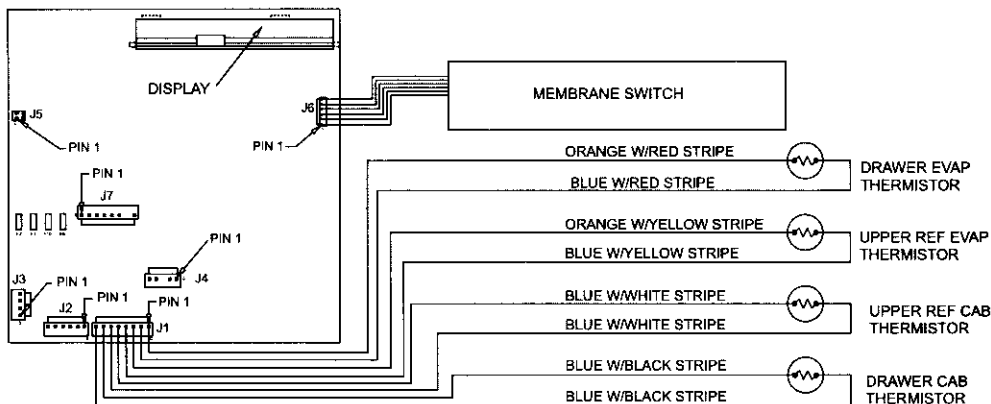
DISPLAY

MEMBRANE SWITCH

J5

PIN 1

J6

PIN 1

ORANGE W/RED STRIPE

BLUE W/RED STRIPE

DRAWER EVAP THERMISTOR

PIN 1

J7

ORANGE W/YELLOW STRIPE

BLUE W/YELLOW STRIPE

UPPER REF EVAP THERMISTOR

PIN 1

J4

J3

PIN 1

PIN 1

PIN 1

J2

J1

BLUE W/WHITE STRIPE

BLUE W/WHITE STRIPE

UPPER REF CAB THERMISTOR

BLUE W/BLACK STRIPE

BLUE W/BLACK STRIPE

DRAWER CAB THERMISTOR